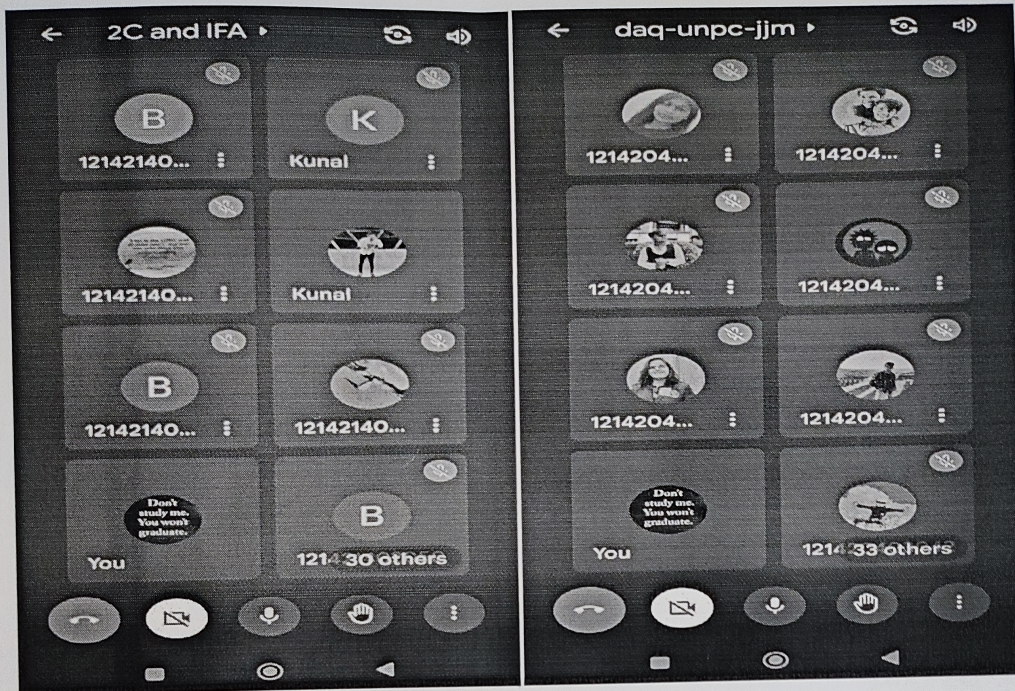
2C and IFA

B
12142140...

K
Kunal

12142140...

Kunal

B
12142140...

12142140...

Don't study me. You won't graduate.
You

B
1214 30 others

daq-unpc-jjm

1214204...

1214204...

1214204...

1214204...

1214204...

1214204...

Don't study me. You won't graduate.
You

1214 33 others